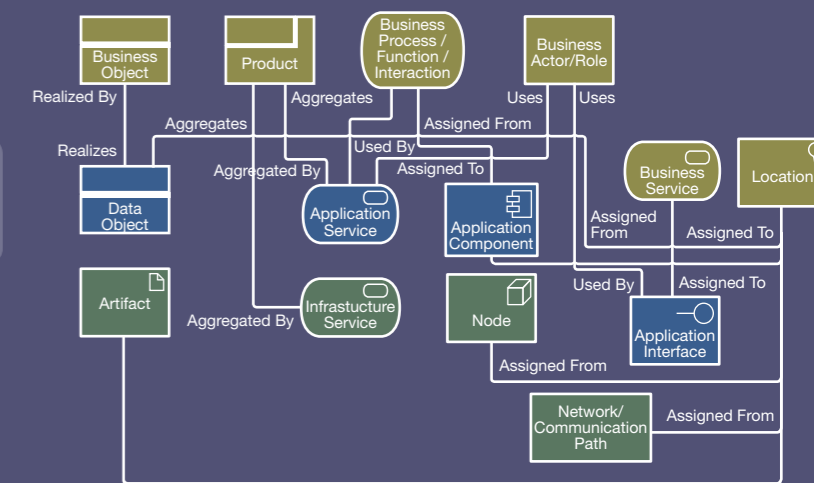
Business Object

Product

Business Process / Function / Interaction

Business Actor/Role

Realized By

Aggregates

Uses

Uses

Aggregates

Assigned From

Realizes

Used By

Aggregated By

Assigned To

Business Service

Location

Data Object

Application Service

Application Component

Assigned From

Assigned To

Artifact

Used By

Assigned To

Infrastucture Service

Node

Aggregated By

Application Interface

Assigned From

Network/ Communication Path

Assigned From